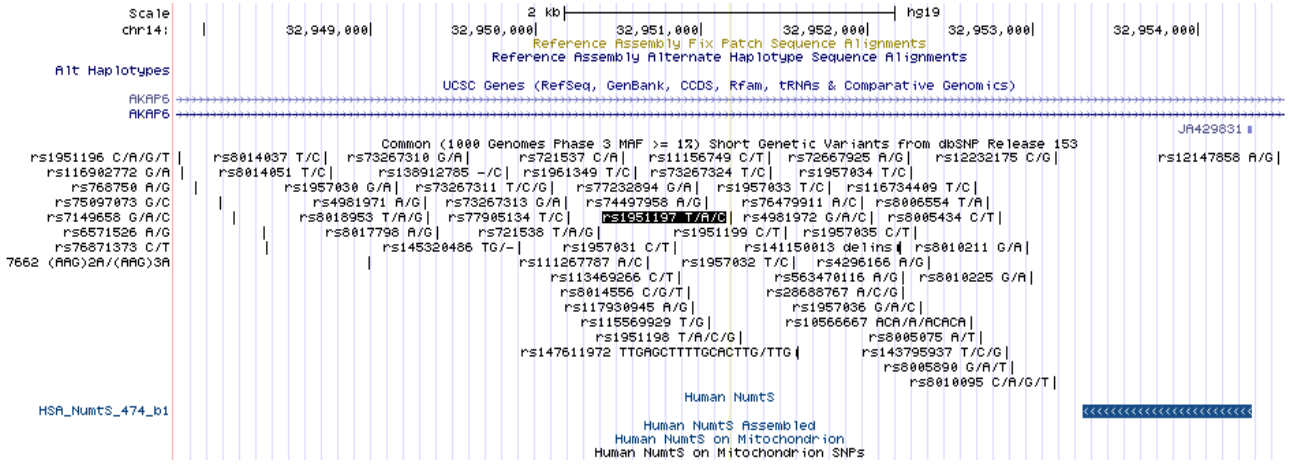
Scale 2 kb hg19
chr14: 32,949,000| 32,950,000| 32,951,000| 32,952,000| 32,953,000| 32,954,000|
Reference Assembly Fix Patch Sequence Alignments
Reference Assembly Alternate Haplotype Sequence Alignments
Alt Haplotypes
UCSC Genes (RefSeq, GenBank, CCDS, Rfam, tRNAs & Comparative Genomics)
AKAP6
AKAP6
JA429831
Common (1000 Genomes Phase 3 MAF >= 1%) Short Genetic Variants from dbSNP Release 153
rs1951196 C/A/G/T rs8014037 T/C rs73267310 G/A rs721537 C/A rs11156749 C/T rs72667925 A/G rs12232175 C/G rs12147858 A/G
rs116902772 G/A rs8014051 T/C rs138912785 -/C rs1961349 T/C rs73267324 T/C rs1957034 T/C
rs768750 A/G rs1957030 G/A rs73267311 T/C/G rs77232894 G/A rs1957033 T/C rs116734409 T/C
rs75097073 G/C rs4981971 A/G rs73267313 G/A rs74497958 A/G rs76479911 A/C rs8006554 T/A
rs7149658 G/A/C rs8018953 T/A/G rs77905134 T/C rs1951197 T/A/C rs4981972 G/A/C rs8005434 C/T
rs6571526 A/G rs8017798 A/G rs721538 T/A/G rs1951199 C/T rs1957035 C/T
rs76871373 C/T rs145320486 TG/- rs1957031 C/T rs141150013 delins rs8010211 G/A
7662 (AAG)2A/(AAG)3A rs111267787 A/C rs1957032 T/C rs4296166 A/G
rs113469266 C/T rs563470116 A/G rs8010225 G/A
rs8014556 C/G/T rs28688767 A/C/G
rs117930945 A/G rs1957036 G/A/C
rs115569929 T/G rs10566667 ACA/A/ACACA
rs1951198 T/A/C/G rs8005075 A/T
rs147611972 TTGAGCTTTTGCACTTG/TTG rs143795937 T/C/G
rs8005890 G/A/T
rs8010095 C/A/G/T
Human NumtS
HSA_NumtS_474_b1
Human NumtS Assembled
Human NumtS on Mitochondrion
Human NumtS on Mitochondrion SNPs